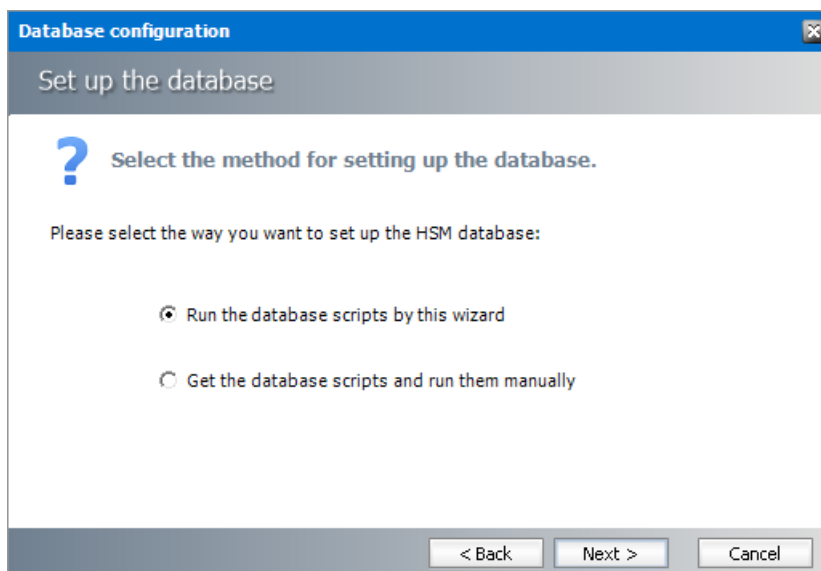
Database configuration

Set up the database

Select the method for setting up the database.

Please select the way you want to set up the HSM database:

Run the database scripts by this wizard

Get the database scripts and run them manually

< Back
Next >
Cancel